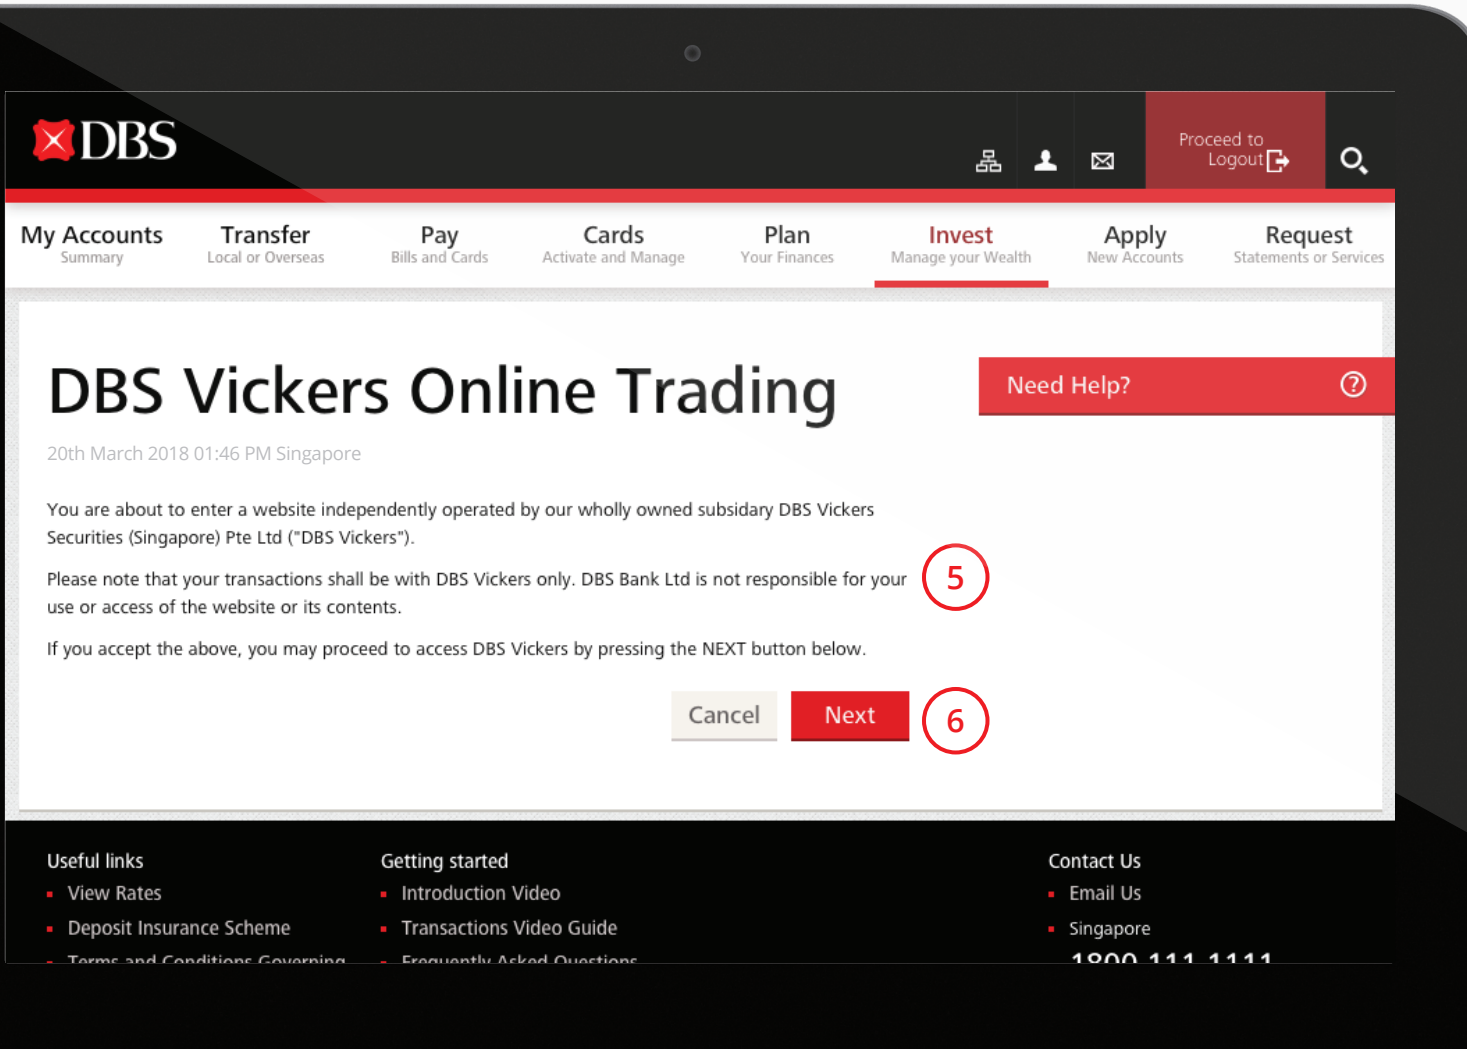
DBS

Proceed to Logout

My Accounts
Summary

Transfer
Local or Overseas

Pay
Bills and Cards

Cards
Activate and Manage

Plan
Your Finances

Invest
Manage your Wealth

Apply
New Accounts

Request
Statements or Services

DBS Vickers Online Trading

20th March 2018 01:46 PM Singapore

Need Help?

You are about to enter a website independently operated by our wholly owned subsidary DBS Vickers Securities (Singapore) Pte Ltd ("DBS Vickers").

Please note that your transactions shall be with DBS Vickers only. DBS Bank Ltd is not responsible for your use or access of the website or its contents.

5

If you accept the above, you may proceed to access DBS Vickers by pressing the NEXT button below.

Cancel

Next

6

Useful links
View Rates
Deposit Insurance Scheme
Terms and Conditions Governing

Getting started
Introduction Video
Transactions Video Guide
Frequently Asked Questions

Contact Us
Email Us
Singapore
1800 111 1111